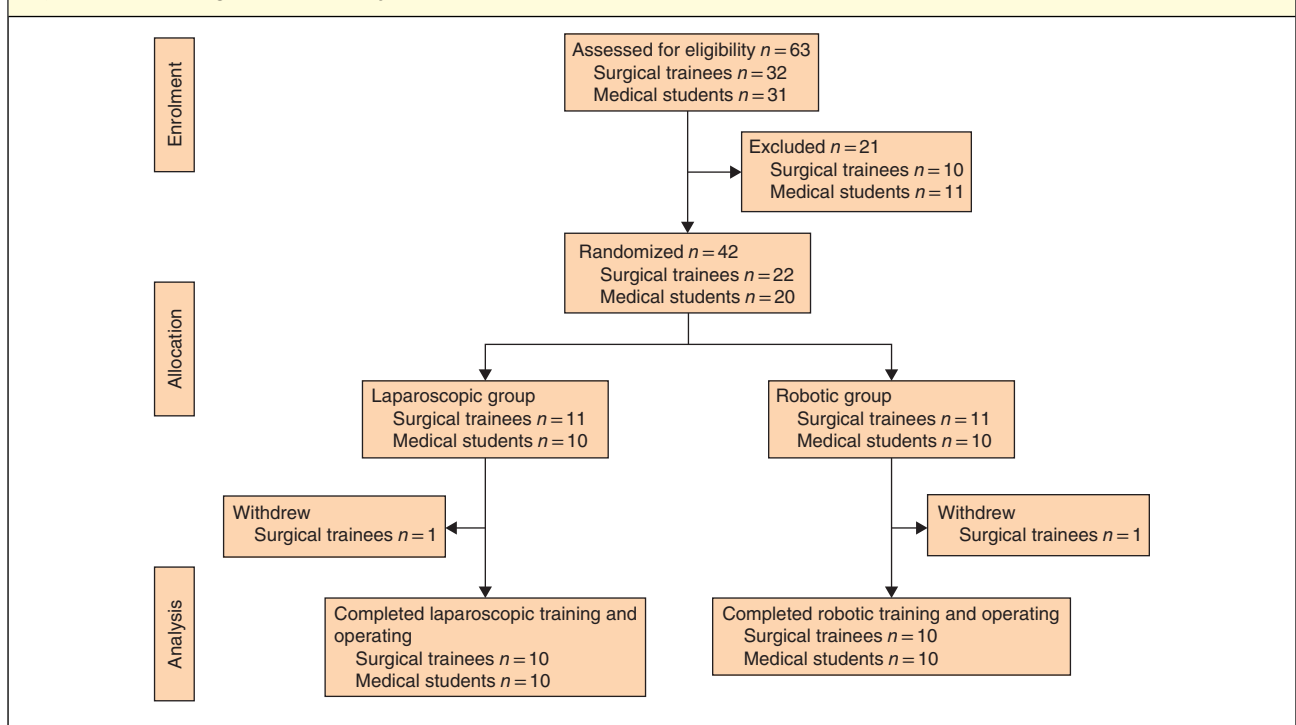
Enrolment

Assessed for eligibility $n = 63$
Surgical trainees $n = 32$
Medical students $n = 31$

Excluded $n = 21$
Surgical trainees $n = 10$
Medical students $n = 11$

Allocation

Randomized $n = 42$
Surgical trainees $n = 22$
Medical students $n = 20$

Laparoscopic group
Surgical trainees $n = 11$
Medical students $n = 10$

Robotic group
Surgical trainees $n = 11$
Medical students $n = 10$

Withdrew
Surgical trainees $n = 1$

Withdrew
Surgical trainees $n = 1$

Analysis

Completed laparoscopic training and operating
Surgical trainees $n = 10$
Medical students $n = 10$

Completed robotic training and operating
Surgical trainees $n = 10$
Medical students $n = 10$